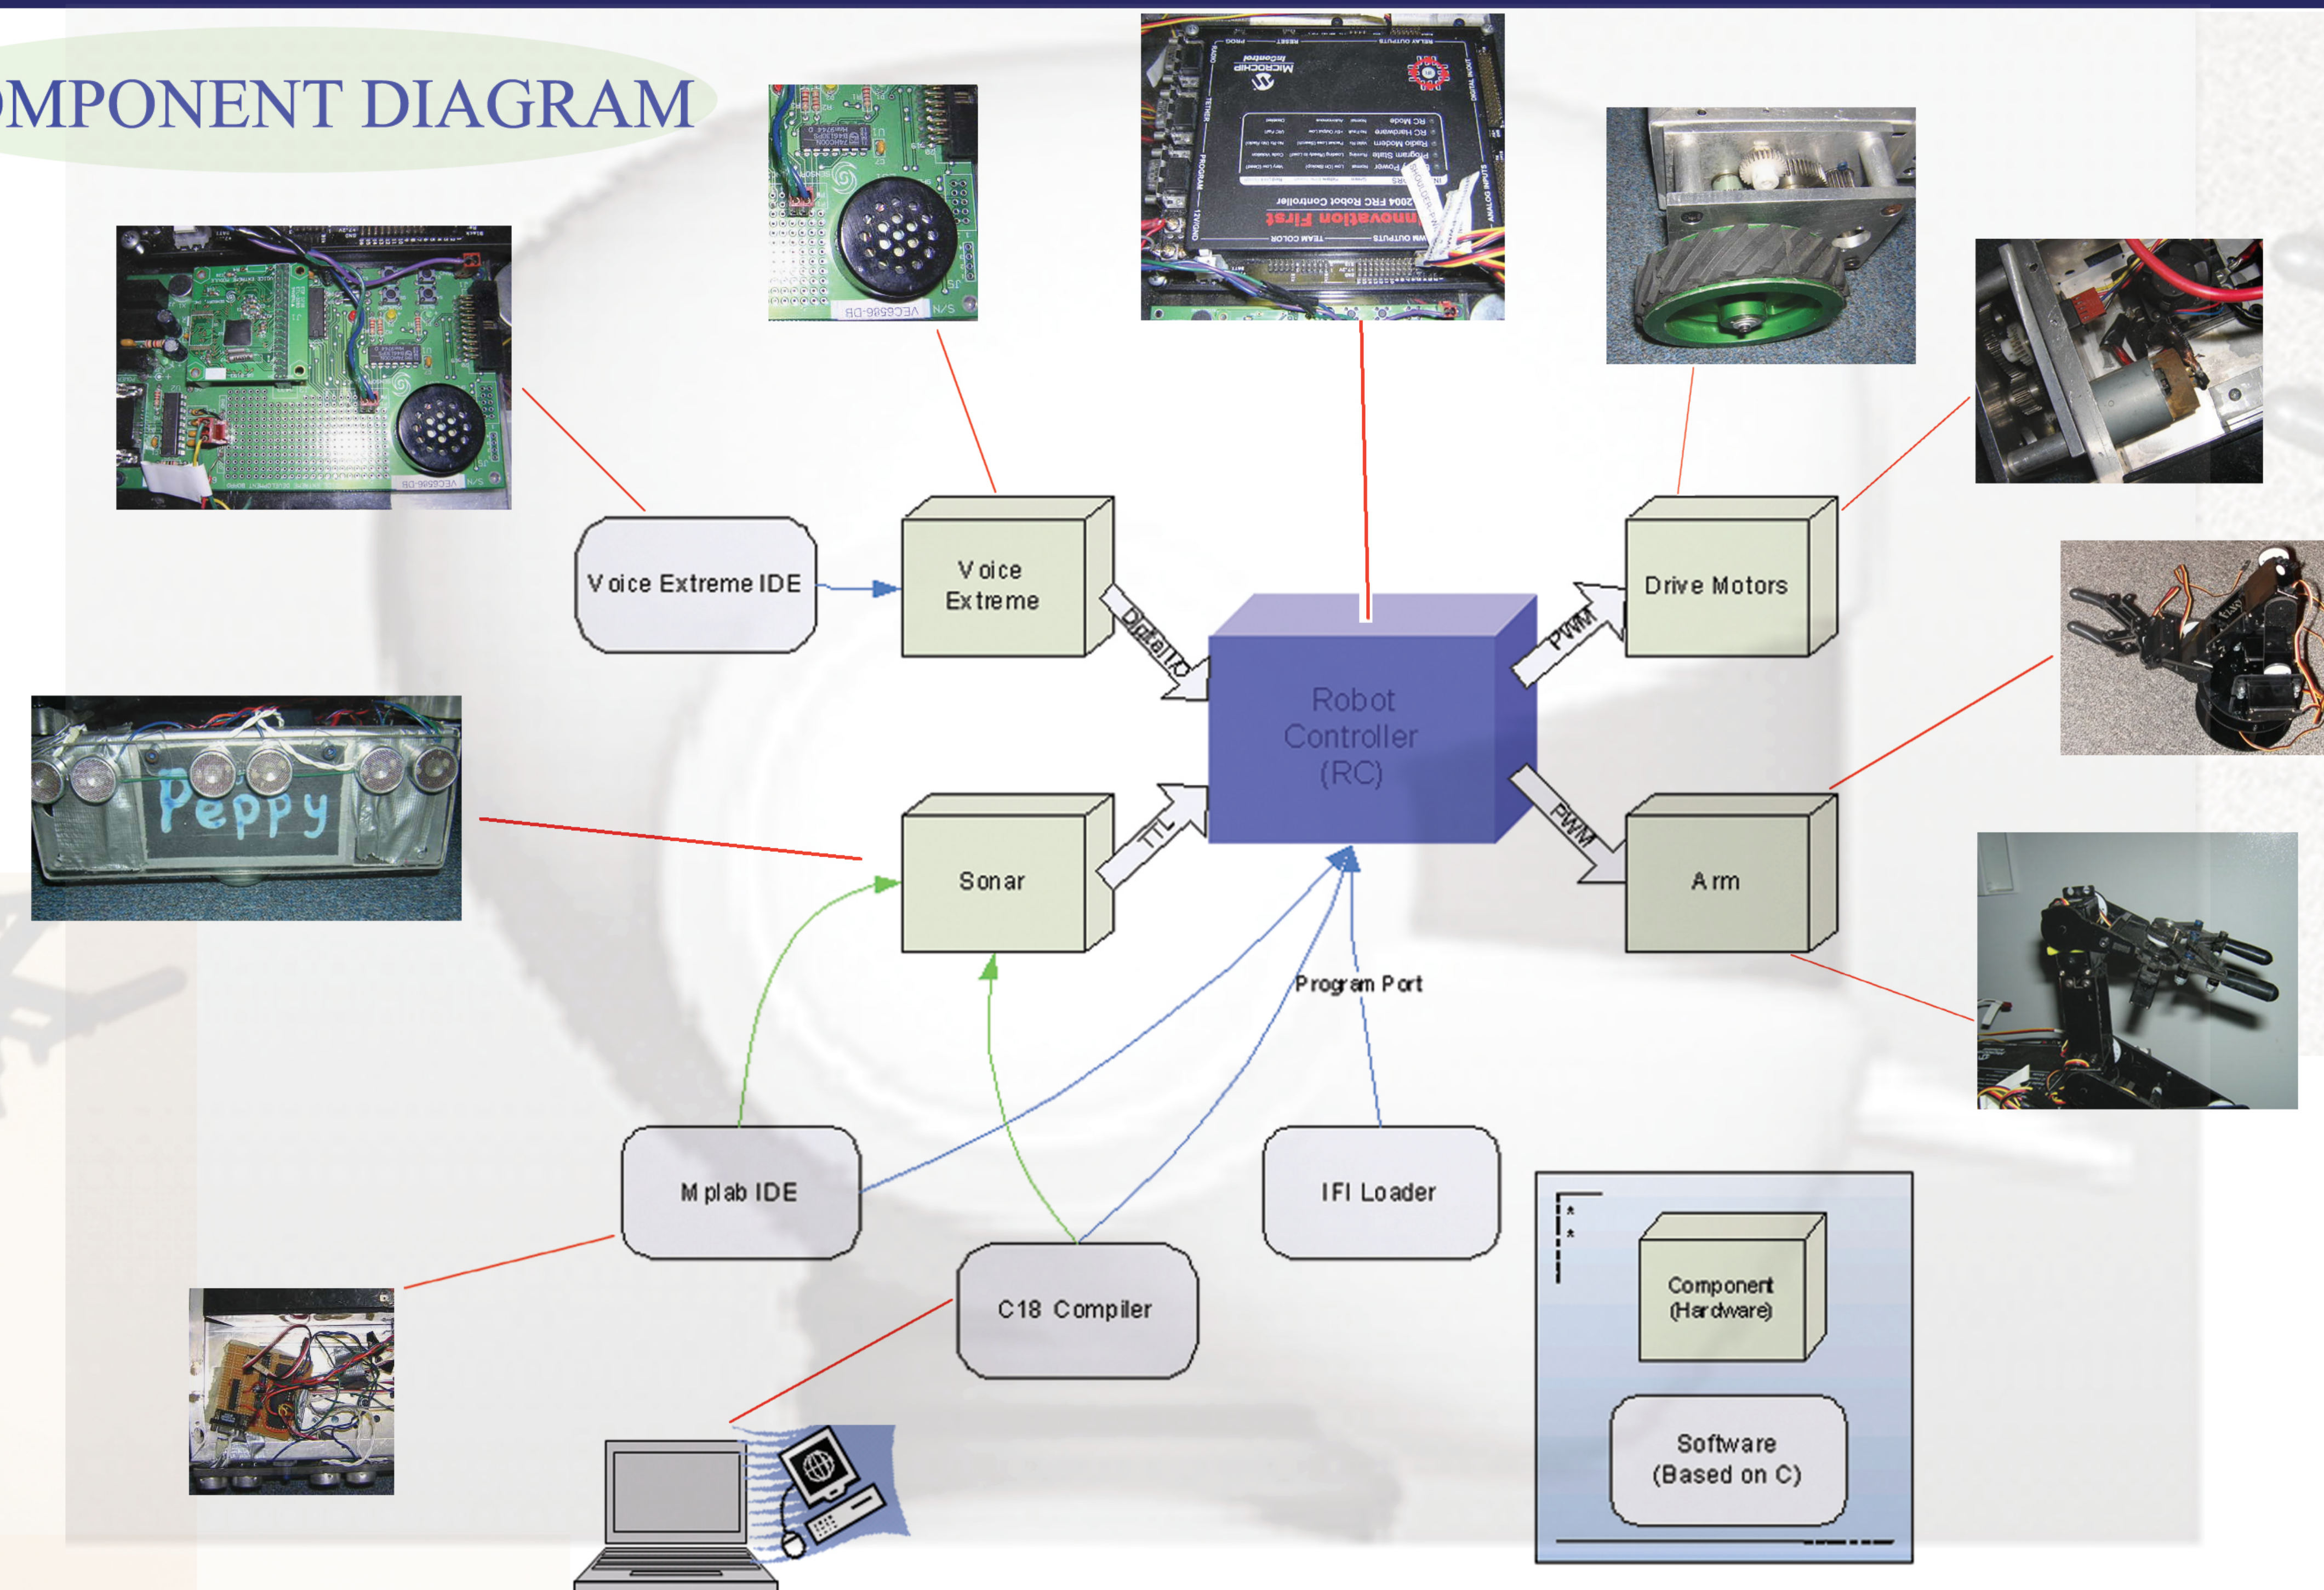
MPONENT DIAGRAM

Voice Extreme IDE

Voice Extreme

Digital I/O

Robot Controller (RC)

PWM

Drive Motors

Peppy

Sonar

TTL

PWM

Arm

Program Port

Mplab IDE

IFI Loader

C18 Compiler

Component (Hardware)

Software (Based on C)